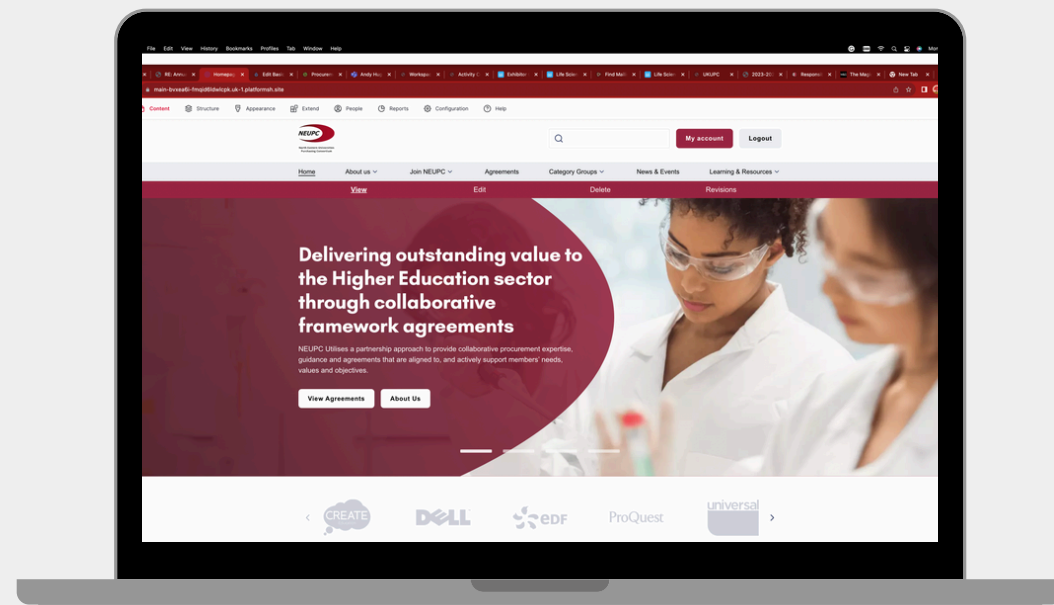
File Edit View History Bookmarks Profiles Tab Window Help

RE: Annu Homepa Edit Basi Procure Andy Hu Workspa Activity C Exhibitio Life Scie Find Ma Life Scie UKUPC 2023-20 Respons The Meg New Tab

main-bvxea6i-fmqid6ldwlcpk.uk-1.platformsh.site

Content Structure Appearance Extend People Reports Configuration Help

NEUPC

My account Logout

Home About us Join NEUPC Agreements Category Groups News & Events Learning & Resources

View Edit Delete Revisions

Delivering outstanding value to the Higher Education sector through collaborative framework agreements

NEUPC Utilises a partnership approach to provide collaborative procurement expertise, guidance and agreements that are aligned to, and actively support members' needs, values and objectives.

View Agreements About Us

CREATE DELL EDF ProQuest universal